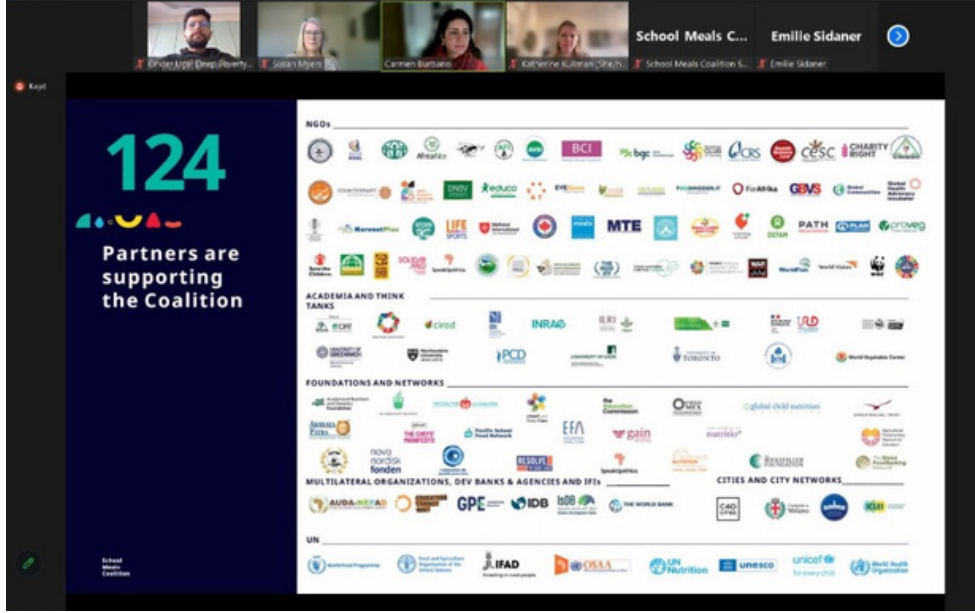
Ender Ugur Deep Poverty... Susan Myers Carmen Burbano Katherine Kullerani (She/h... School Meals C... School Meals Coalition S... Emilie Sidaner Emilie Sidaner

Kayıt

124

Partners are supporting the Coalition

School Meals Coalition

NGOs

BCI bgc CRS CESC CHARITY RIGHT

DNV educo ForAfrika GBVS Global Communities

HarvestPlus LIFE SPORTS MTE meals PATH PLAN OXFAM proveg

Save the Children SpeakUpAfrica World Vision WWF WAF

ACADEMIA AND THINK TANKS

cirad INRAE ILRI IRD

IPCD UNIVERSITY OF TORONTO World Vegetable Center

FOUNDATIONS AND NETWORKS

the Education Commission global child nutrition

EFA gain

novo nordisk fonden RESOLVE

MULTILATERAL ORGANIZATIONS, DEV BANKS & AGENCIES AND IFIs

AUDA-NEPAD GPE IDB IsDB THE WORLD BANK

CITIES AND CITY NETWORKS

C40 CITIES ICLEI

UN

World Food Programme Food and Agriculture Organization of the United Nations IFAD OSAA UN Nutrition unesco unicef for every child World Health Organization